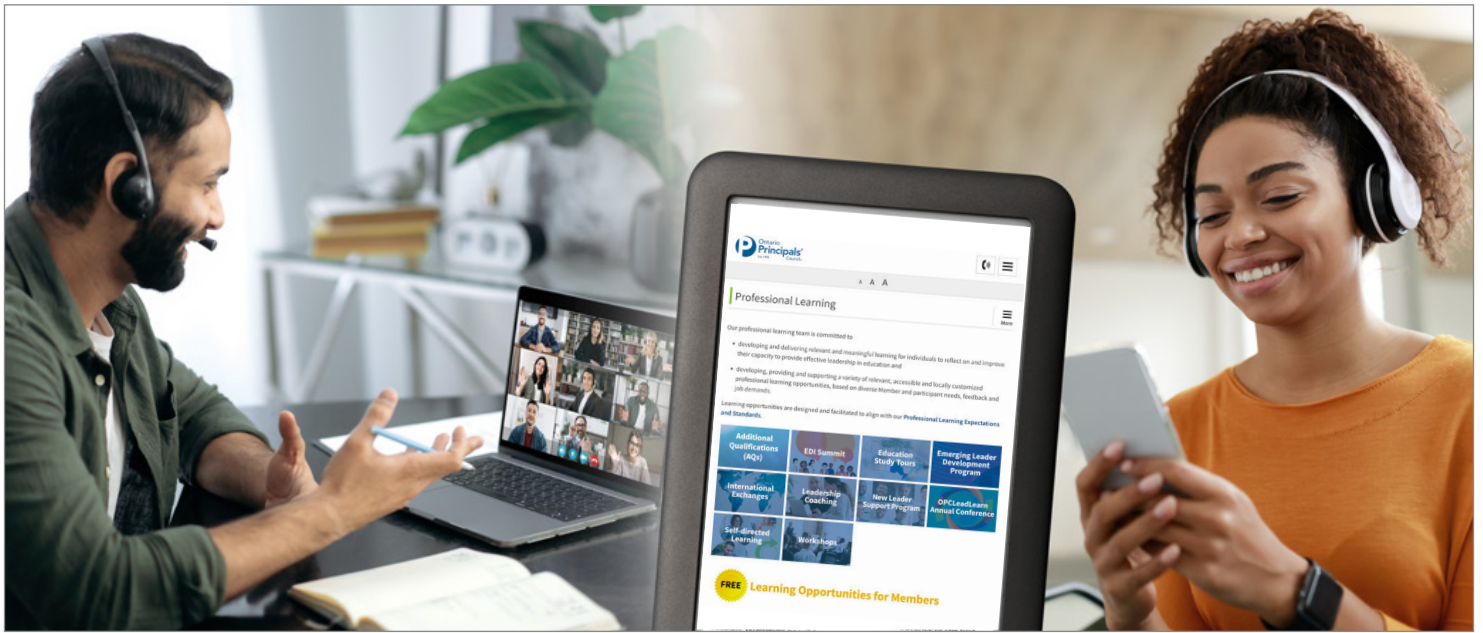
Ontario Principals' Council

A A A

Professional Learning

More

Our professional learning team is committed to

• developing and delivering relevant and meaningful learning for individuals to reflect on and improve their capacity to provide effective leadership in education and

• developing, providing and supporting a variety of relevant, accessible and locally customized professional learning opportunities, based on diverse Member and participant needs, feedback and job demands.

Learning opportunities are designed and facilitated to align with our Professional Learning Expectations and Standards.

| Additional Qualifications (AQs) | EDI Summit | Education Study Tours | Emerging Leader Development Program |
|---|---|---|---|
| International Exchanges | Leadership Coaching | New Leader Support Program | OPCLeadLearn Annual Conference |
| Self-directed Learning | Workshops | | |

FREE Learning Opportunities for Members